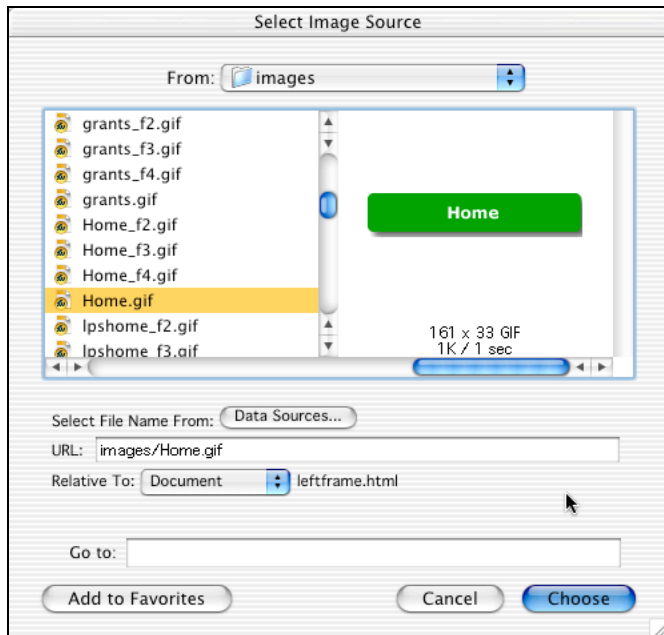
Select Image Source

From: images

grants_f2.gif
grants_f3.gif
grants_f4.gif
grants.gif
Home_f2.gif
Home_f3.gif
Home_f4.gif
Home.gif
lpshome_f2.gif
lpshome_f3.gif

Home

161 x 33 GIF
1K / 1 sec

Select File Name From: Data Sources...

URL: images/Home.gif

Relative To: Document leftframe.html

Go to:

Add to Favorites

Cancel

Choose